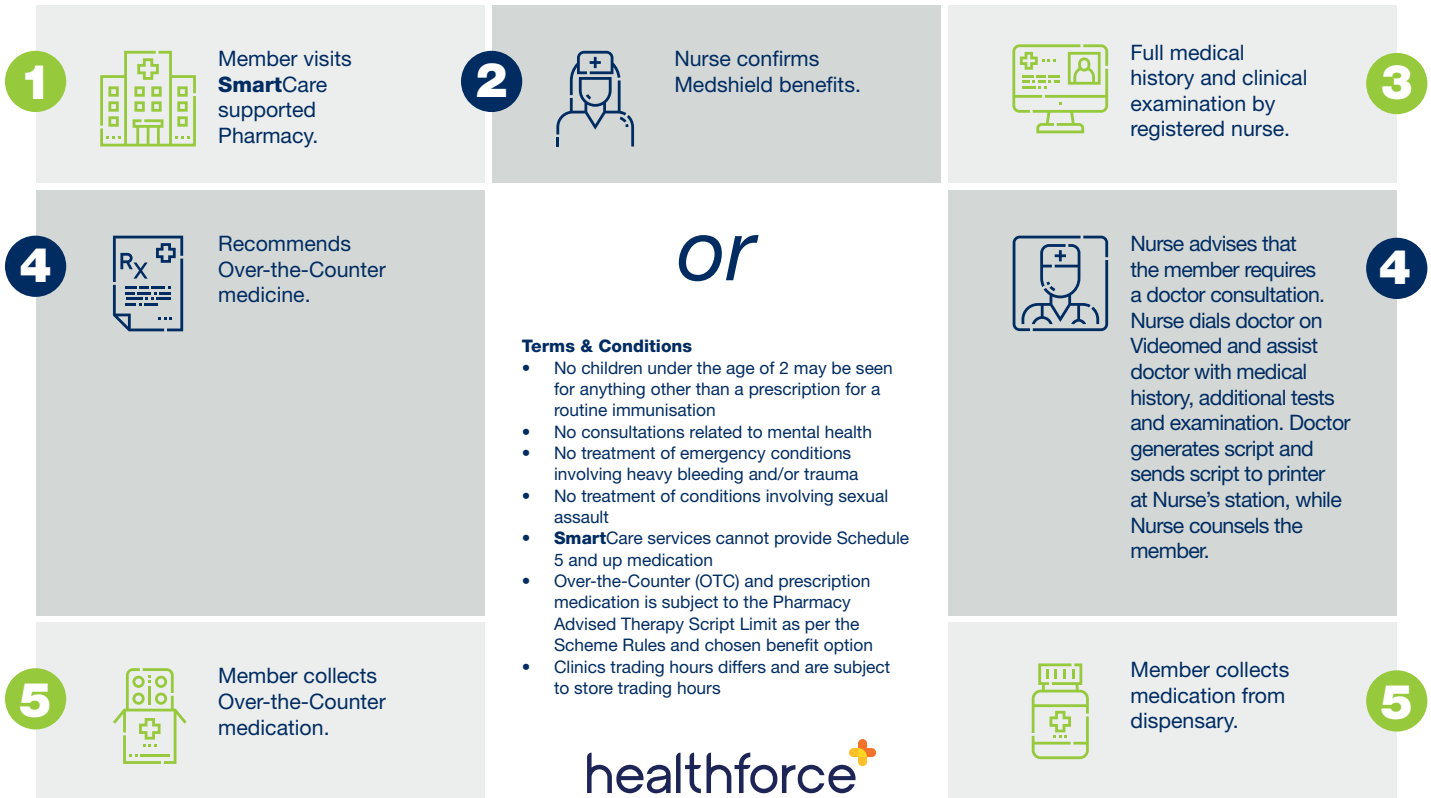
1 Member visits **Smart**Care supported Pharmacy.

2 Nurse confirms Medshield benefits.

Full medical history and clinical examination by registered nurse. 3

4 Recommends Over-the-Counter medicine.

or

**Terms & Conditions**
- No children under the age of 2 may be seen for anything other than a prescription for a routine immunisation
- No consultations related to mental health
- No treatment of emergency conditions involving heavy bleeding and/or trauma
- No treatment of conditions involving sexual assault
- **Smart**Care services cannot provide Schedule 5 and up medication
- Over-the-Counter (OTC) and prescription medication is subject to the Pharmacy Advised Therapy Script Limit as per the Scheme Rules and chosen benefit option
- Clinics trading hours differs and are subject to store trading hours

Nurse advises that the member requires a doctor consultation. Nurse dials doctor on Videomed and assist doctor with medical history, additional tests and examination. Doctor generates script and sends script to printer at Nurse's station, while Nurse counsels the member. 4

5 Member collects Over-the-Counter medication.

healthforce

Member collects medication from dispensary. 5